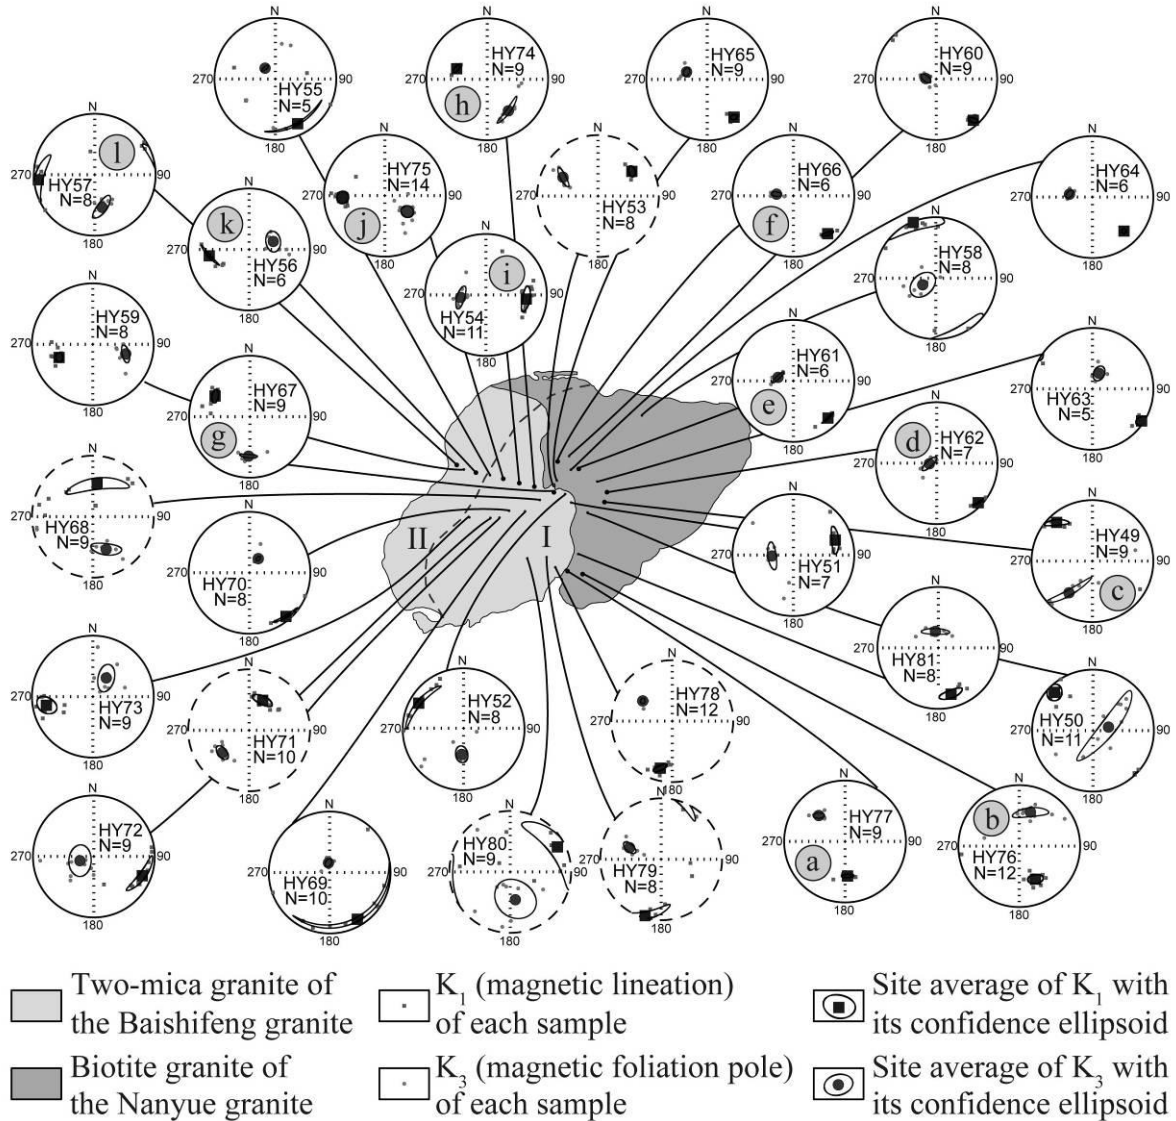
N
270
90
180
HY55
N=5

N
270
90
180
HY74
N=9
h

N
270
90
180
HY65
N=9

N
270
90
180
HY60
N=9

N
270
90
180
l
HY57
N=8

N
270
90
180
HY75
N=14
j

N
270
90
180
HY53
N=8

N
270
90
180
HY66
N=6
f

N
270
90
180
HY64
N=6

N
270
90
180
k
HY56
N=6

N
270
90
180
i
HY54
N=11

N
270
90
180
HY58
N=8

N
270
90
180
HY59
N=8

N
270
90
180
HY61
N=6
e

N
270
90
180
HY63
N=5

N
270
90
180
HY67
N=9
g

N
270
90
180
d
HY62
N=7

N
270
90
180
HY68
N=9

N
270
90
180
HY70
N=8

II

I

N
270
90
180
HY51
N=7

N
270
90
180
HY49
N=9
c

N
270
90
180
HY81
N=8

N
270
90
180
HY73
N=9

N
270
90
180
HY71
N=10

N
270
90
180
HY52
N=8

N
270
90
180
HY78
N=12

N
270
90
180
HY50
N=11

N
270
90
180
HY72
N=9

N
270
90
180
HY69
N=10

N
270
90
180
HY80
N=9

N
270
90
180
HY79
N=8

N
270
90
180
HY77
N=9
a

N
270
90
180
b
HY76
N=12

Two-mica granite of the Baishifeng granite

Biotite granite of the Nanyue granite

$K_1$ (magnetic lineation) of each sample

$K_3$ (magnetic foliation pole) of each sample

Site average of $K_1$ with its confidence ellipsoid

Site average of $K_3$ with its confidence ellipsoid